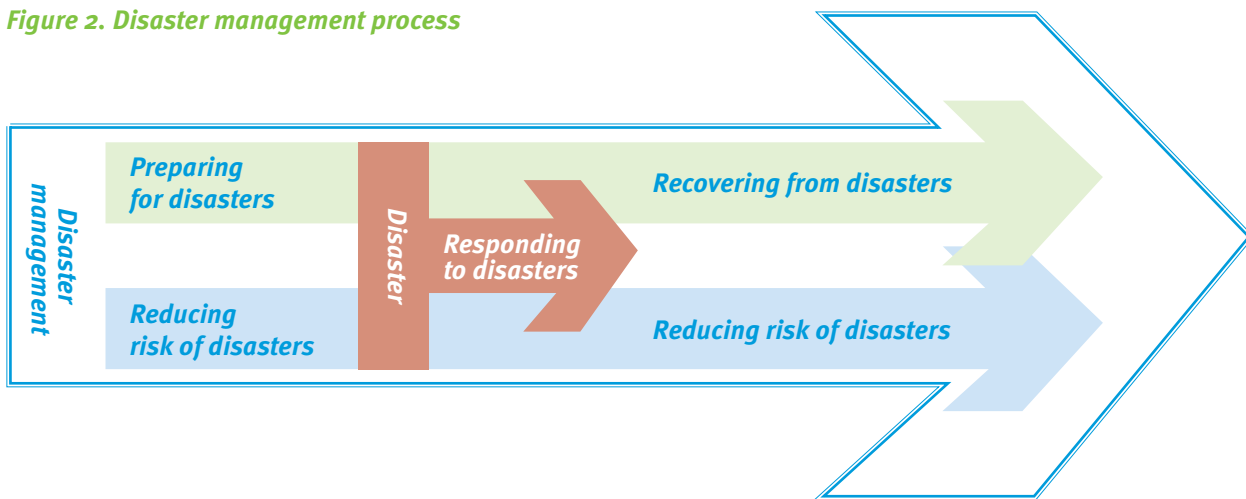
Figure 2. Disaster management process

Disaster management

Preparing for disasters

Reducing risk of disasters

Disaster

Responding to disasters

Recovering from disasters

Reducing risk of disasters